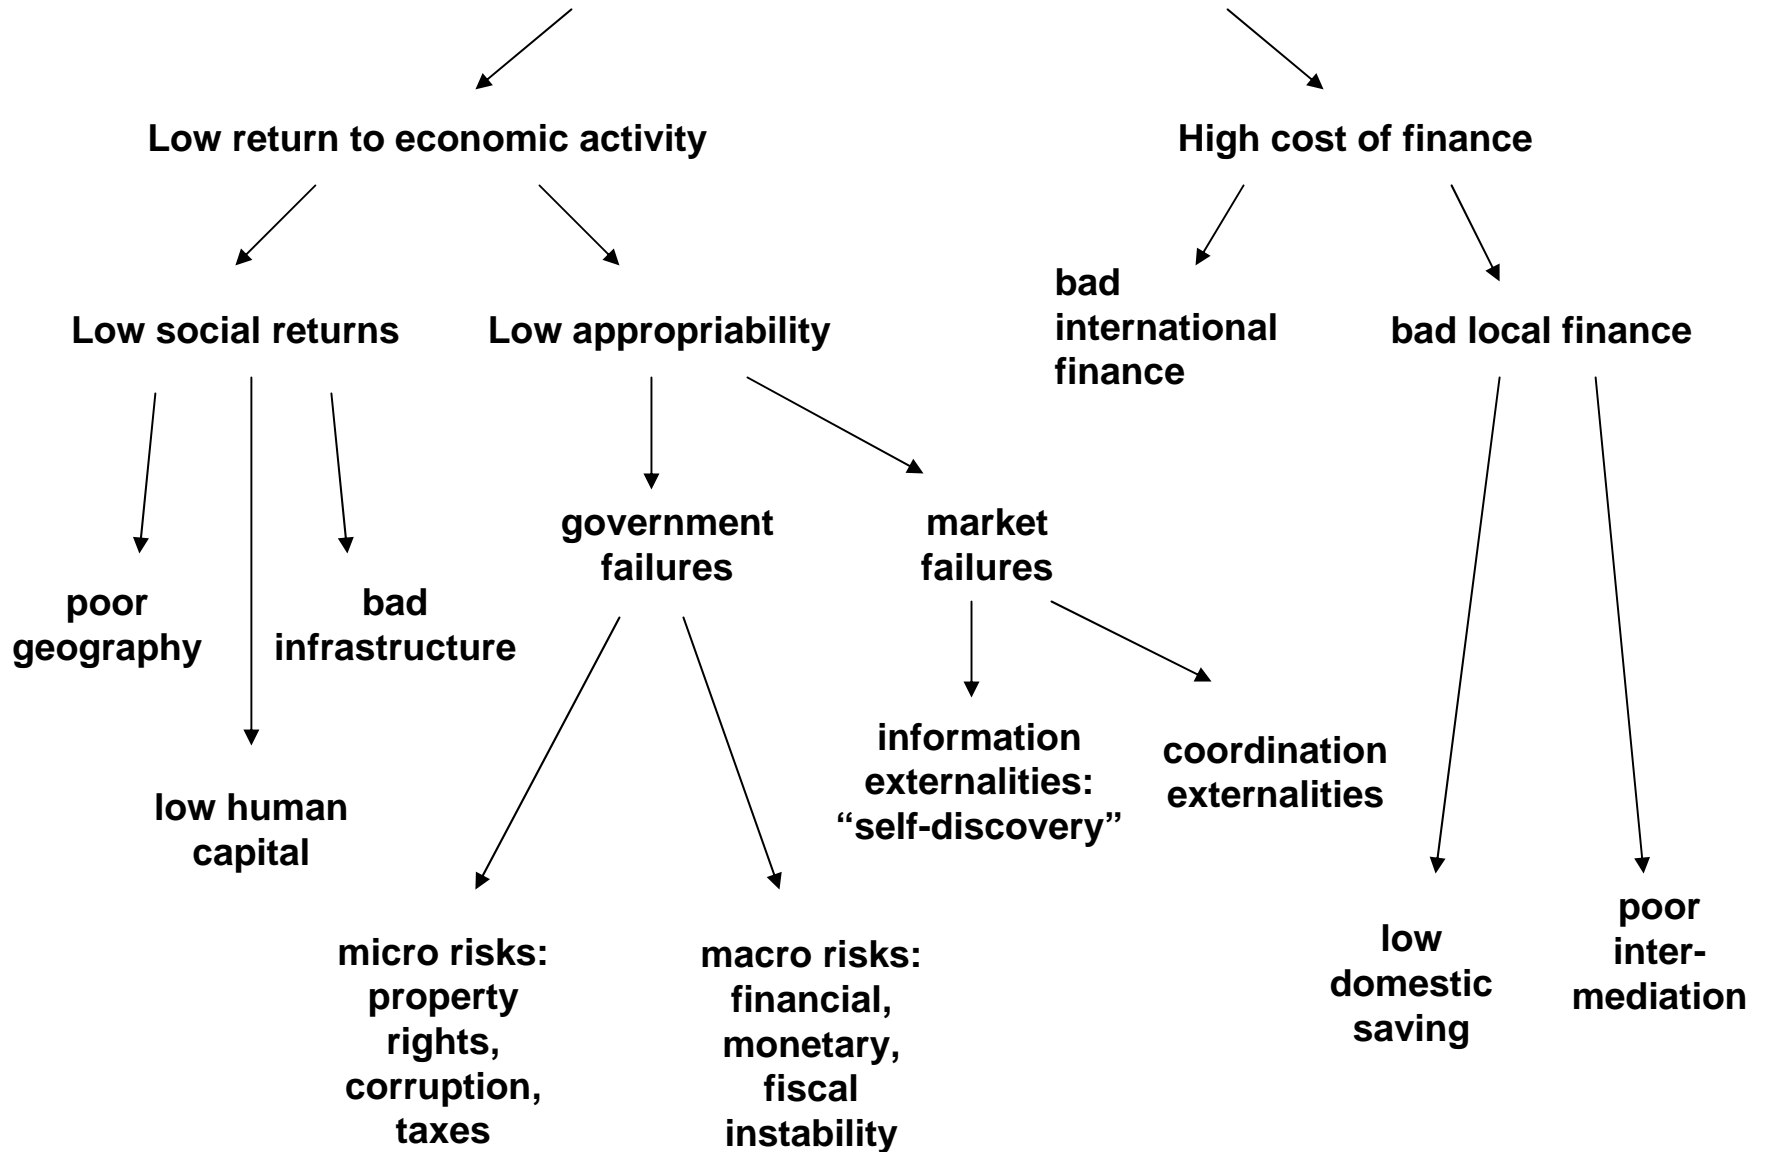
Low return to economic activity

High cost of finance

Low social returns

Low appropriability

bad international finance

bad local finance

government failures

market failures

poor geography

bad infrastructure

low human capital

information externalities: “self-discovery”

coordination externalities

micro risks: property rights, corruption, taxes

macro risks: financial, monetary, fiscal instability

low domestic saving

poor inter-mediation